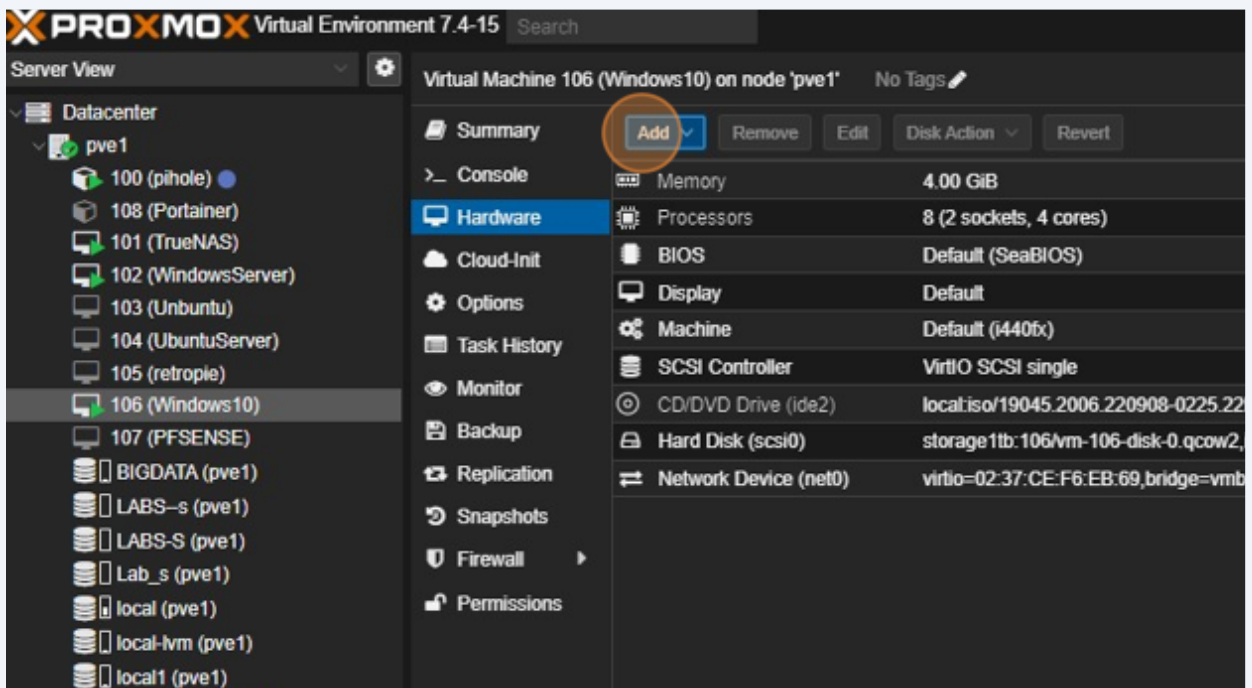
PROXMOX Virtual Environment 7.4-15 Search

Server View

Datacenter
pve1
100 (pihole)
108 (Portainer)
101 (TrueNAS)
102 (WindowsServer)
103 (Unbuntu)
104 (UbuntuServer)
105 (retropie)
106 (Windows10)
107 (PFSENSE)
BIGDATA (pve1)
LABS–s (pve1)
LABS-S (pve1)
Lab_s (pve1)
local (pve1)
local-lvm (pve1)
local1 (pve1)

Virtual Machine 106 (Windows10) on node 'pve1' No Tags

Summary
Console
Hardware
Cloud-Init
Options
Task History
Monitor
Backup
Replication
Snapshots
Firewall
Permissions

Add Remove Edit Disk Action Revert

| | |
|---|---|
| Memory | 4.00 GiB |
| Processors | 8 (2 sockets, 4 cores) |
| BIOS | Default (SeaBIOS) |
| Display | Default |
| Machine | Default (i440fx) |
| SCSI Controller | VirtIO SCSI single |
| CD/DVD Drive (ide2) | local:iso/19045.2006.220908-0225.2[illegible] |
| Hard Disk (scsi0) | storage1tb:106/vm-106-disk-0.qcow2,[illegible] |
| Network Device (net0) | virtio=02:37:CE:F6:EB:69,bridge=vmb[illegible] |